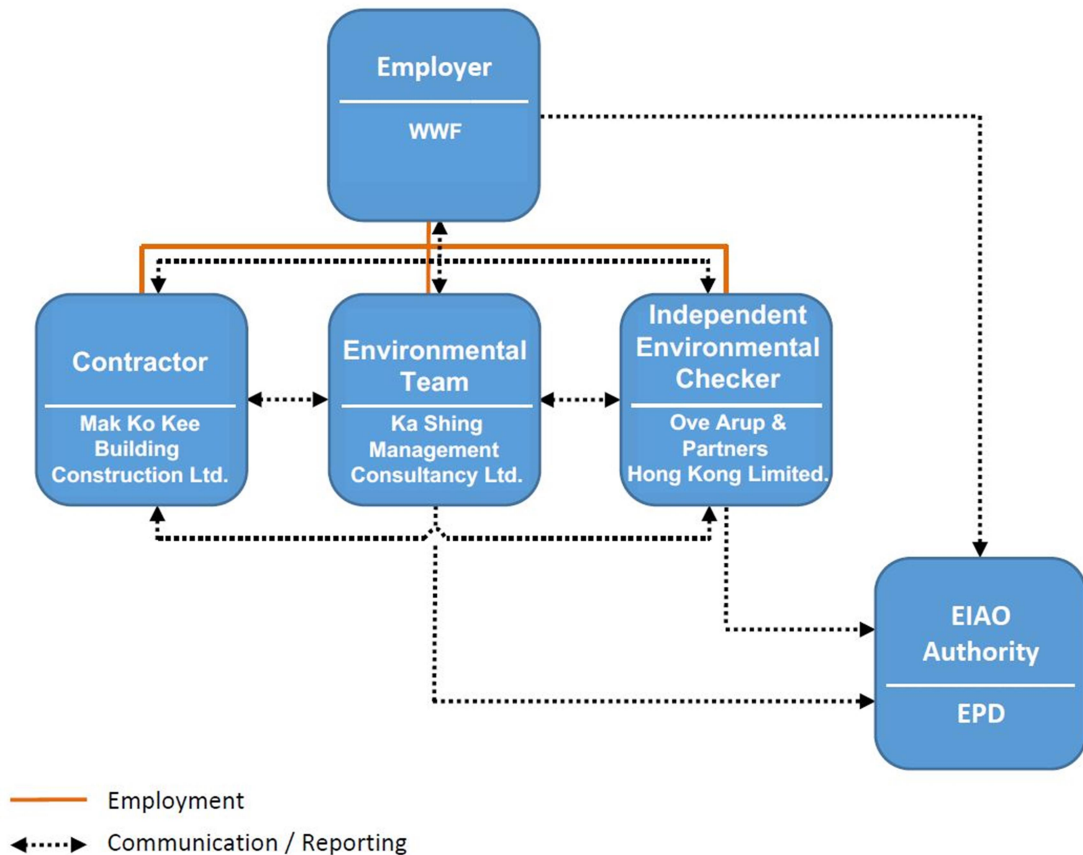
Employer
WWF

Contractor
Mak Ko Kee Building Construction Ltd.

Environmental Team
Ka Shing Management Consultancy Ltd.

Independent Environmental Checker
Ove Arup & Partners Hong Kong Limited.

EIAO Authority
EPD

Employment
Communication / Reporting